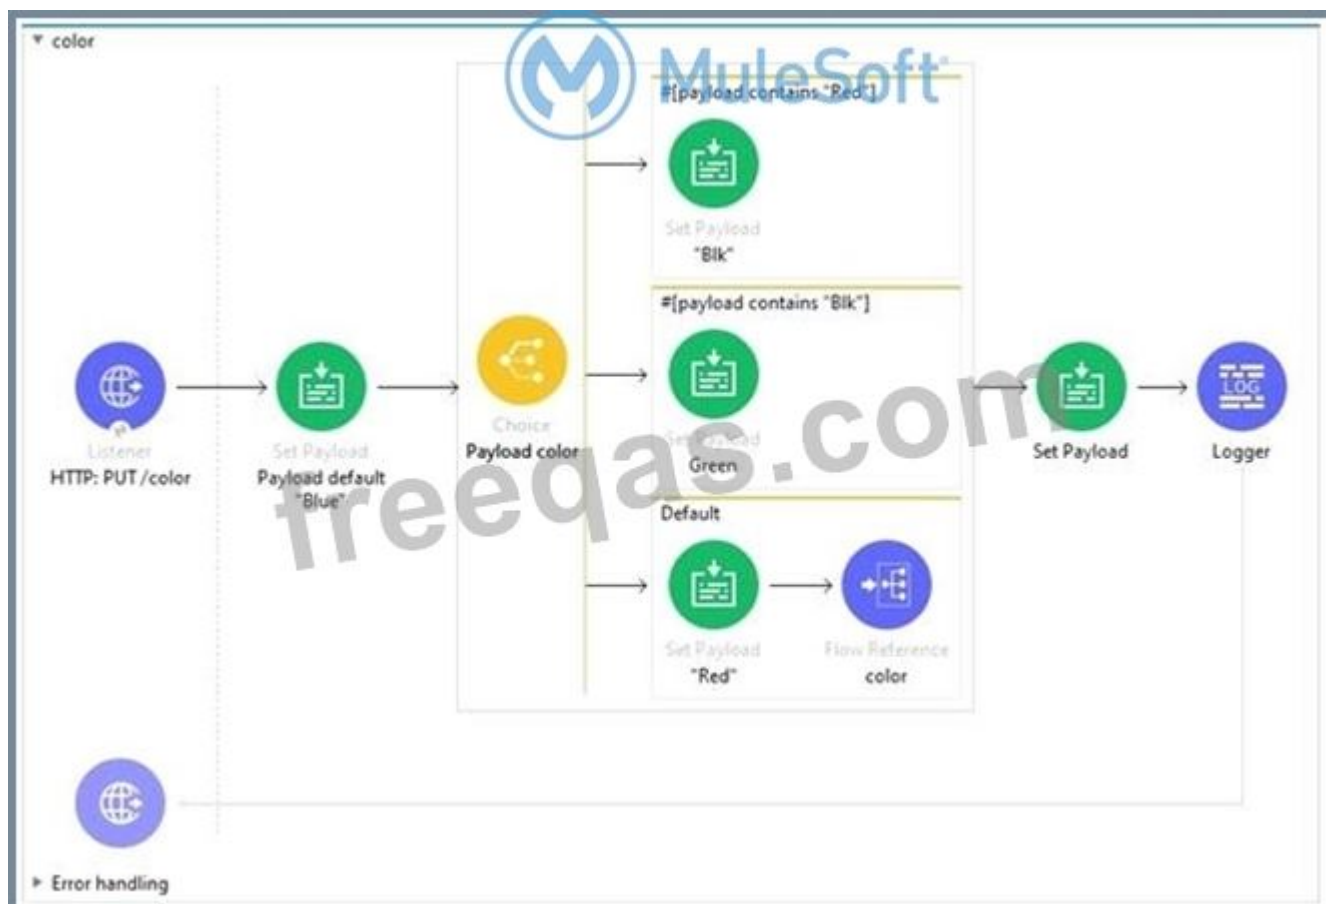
▼ color

MuleSoft

#[payload contains "Red"]

Set Payload
"Blk"

#[payload contains "Blk"]

Listener
HTTP: PUT /color

Set Payload
Payload default
"Blue"

Choice
Payload color

Set Payload
Green

Set Payload

LOG
Logger

freeqas.com

Default

Set Payload
"Red"

Flow Reference
color

▸ Error handling